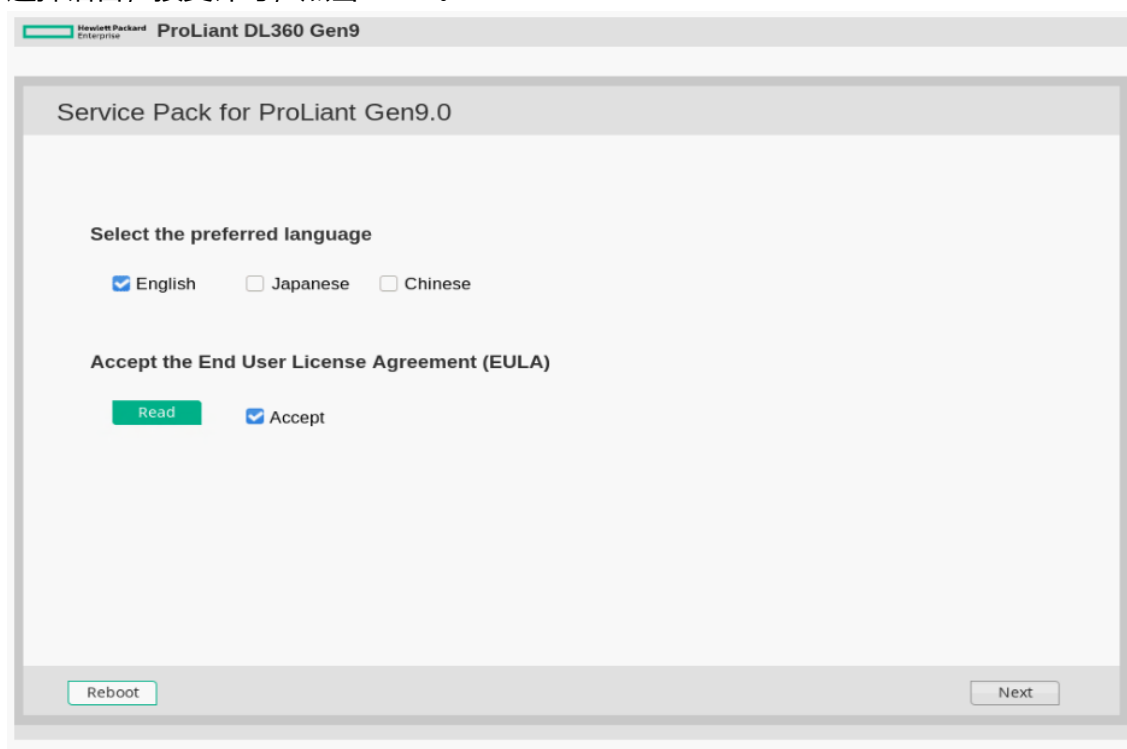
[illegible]

Hewlett Packard Enterprise ProLiant DL360 Gen9

Service Pack for ProLiant Gen9.0

Select the preferred language

English Japanese Chinese

Accept the End User License Agreement (EULA)

Read Accept

Reboot

Next